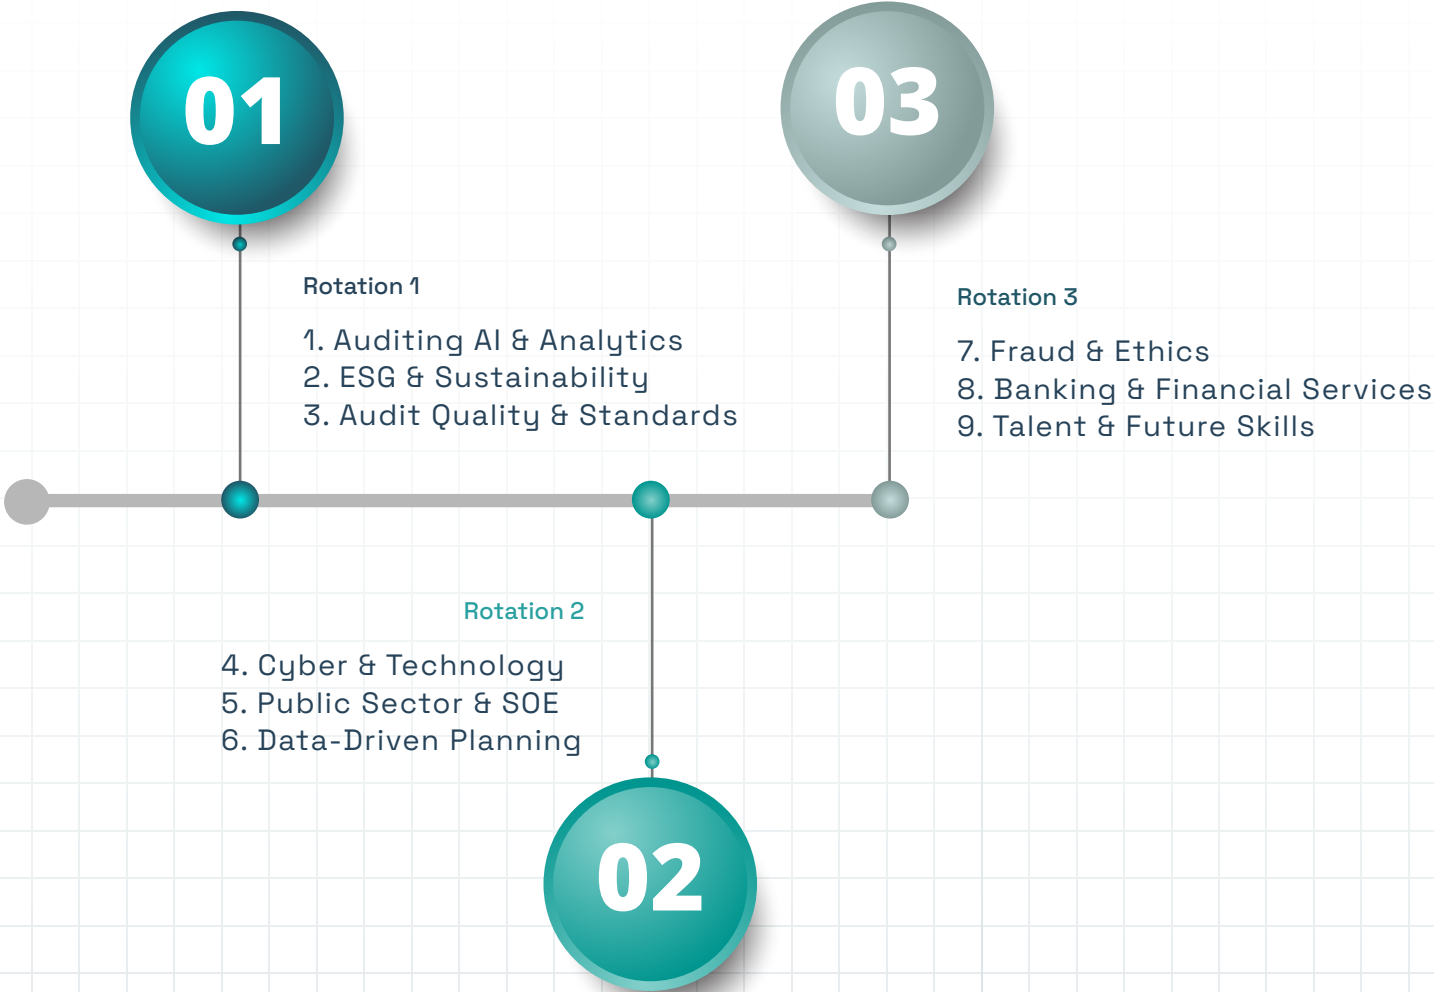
01

03

Rotation 1

1. Auditing AI & Analytics
2. ESG & Sustainability
3. Audit Quality & Standards

Rotation 3

7. Fraud & Ethics
8. Banking & Financial Services
9. Talent & Future Skills

Rotation 2

4. Cyber & Technology
5. Public Sector & SOE
6. Data-Driven Planning

02